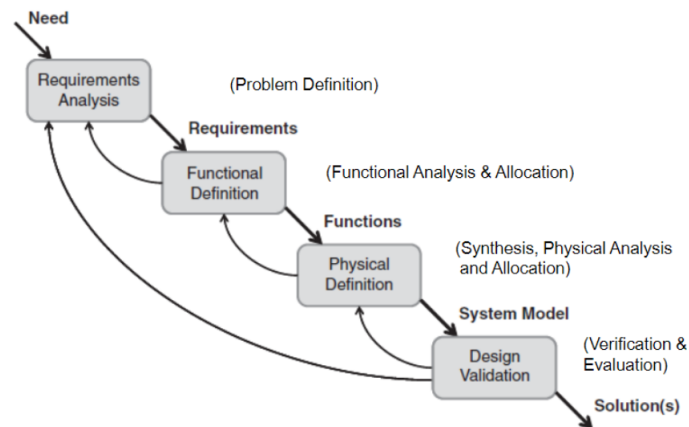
Need

Requirements Analysis

(Problem Definition)

Requirements

Functional Definition

(Functional Analysis & Allocation)

Functions

Physical Definition

(Synthesis, Physical Analysis and Allocation)

System Model

Design Validation

(Verification & Evaluation)

Solution(s)